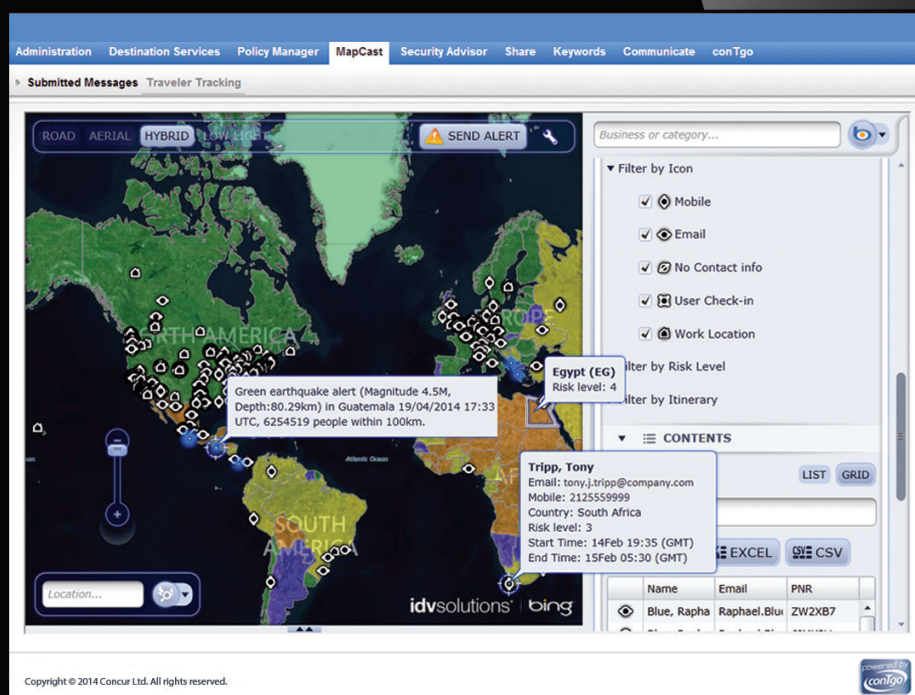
Administration Destination Services Policy Manager MapCast Security Advisor Share Keywords Communicate conTgo

Submitted Messages Traveler Tracking

ROAD AERIAL HYBRID LOW LIGHT SEND ALERT

Business or category...

Filter by Icon

Mobile

Email

No Contact info

User Check-in

Work Location

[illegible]lter by Risk Level

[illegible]lter by Itinerary

CONTENTS

LIST GRID

EXCEL CSV

| Name | Email | PNR |
|---|---|---|
| Blue, Rapha | Raphael.Blu | ZW2XB7 |

NORTH AMERICA

EUROPE

AFRICA

SOUTH AMERICA

Atlantic Ocean

Green earthquake alert (Magnitude 4.5M, Depth:80.29km) in Guatemala 19/04/2014 17:33 UTC, 6254519 people within 100km.

Egypt (EG)
Risk level: 4

Tripp, Tony
Email: tony.j.tripp@company.com
Mobile: 2125559999
Country: South Africa
Risk level: 3
Start Time: 14Feb 19:35 (GMT)
End Time: 15Feb 05:30 (GMT)

Location...

idvsolutions bing

Copyright © 2014 Concur Ltd. All rights reserved.

powered by conTgo